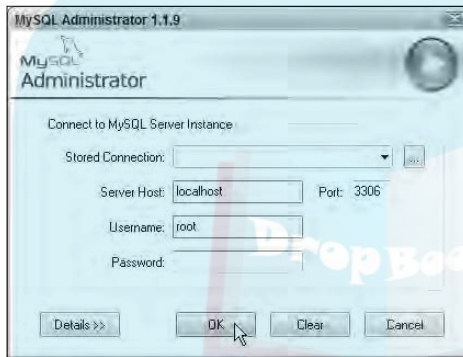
MySQL Administrator 1.1.9

MySQL Administrator

Connect to MySQL Server Instance

Stored Connection:

...

Server Host: localhost

Port: 3306

Username: root

Password:

DropBoo

Details >>

OK

Clear

Cancel